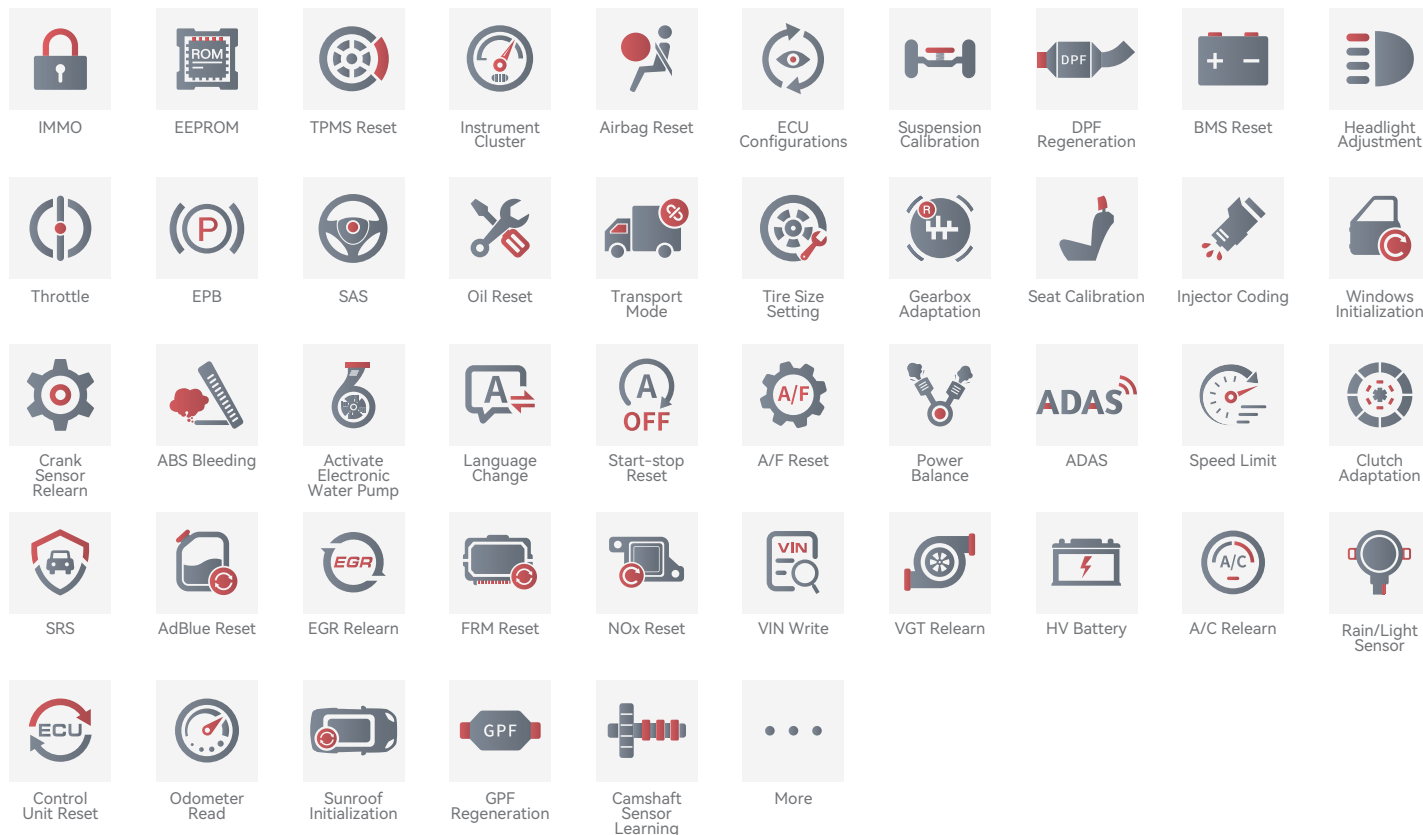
ROM
IMMO
EEPROM
TPMS Reset
Instrument Cluster
Airbag Reset
ECU Configurations
Suspension Calibration
DPF
DPF Regeneration
BMS Reset
Headlight Adjustment

P
Throttle
EPB
SAS
Oil Reset
Transport Mode
Tire Size Setting
R
Gearbox Adaptation
Seat Calibration
Injector Coding
Windows Initialization

Crank Sensor Relearn
ABS Bleeding
Activate Electronic Water Pump
A
Language Change
A
OFF
Start-stop Reset
A/F
A/F Reset
Power Balance
ADAS
ADAS
Speed Limit
Clutch Adaptation

SRS
AdBlue Reset
EGR
EGR Relearn
FRM Reset
NOx Reset
VIN
VIN Write
VGT Relearn
HV Battery
A/C
A/C Relearn
Rain/Light Sensor

ECU
Control Unit Reset
Odometer Read
Sunroof Initialization
GPF
GPF Regeneration
Camshaft Sensor Learning
More